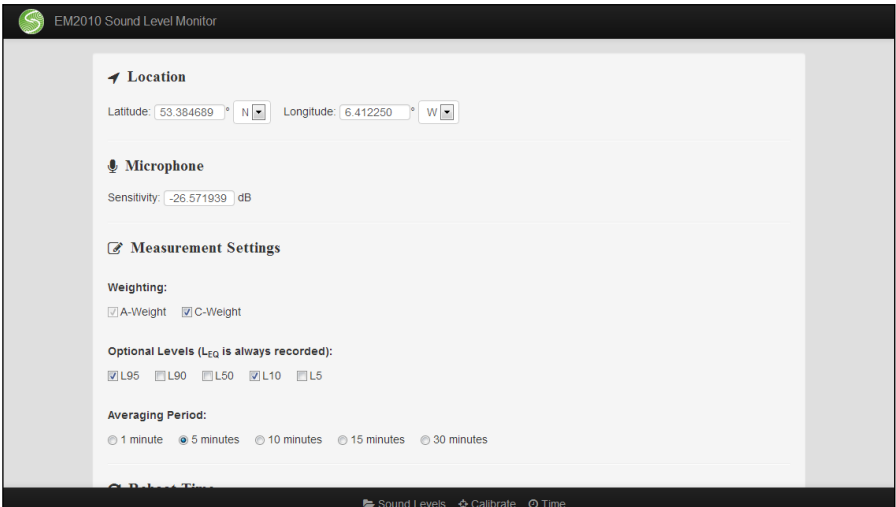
EM2010 Sound Level Monitor

Location

Latitude: 53.384689 ° N Longitude: 6.412250 ° W

Microphone

Sensitivity: -26.571939 dB

Measurement Settings

Weighting:

A-Weight C-Weight

Optional Levels ($L_{EQ}$ is always recorded):

L95 L90 L50 L10 L5

Averaging Period:

1 minute 5 minutes 10 minutes 15 minutes 30 minutes

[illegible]

Sound Levels Calibrate Time